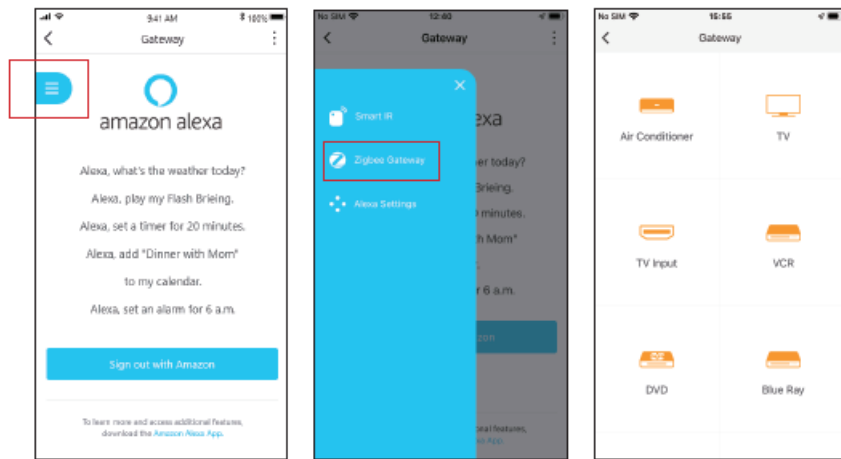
9:41 AM 100%
Gateway
amazon alexa
Alexa, what's the weather today?
Alexa, play my Flash Brieing.
Alexa, set a timer for 20 minutes.
Alexa, add "Dinner with Mom" to my calendar.
Alexa, set an alarm for 6 a.m.
Sign out with Amazon
To learn more and access additional features, download the Amazon Alexa App.

No SIM 12:40
Gateway
Smart IR
Zigbee Gateway
Alexa Settings
exa
her today?
Brieing.
0 minutes.
h Mom"
r 6 a.m.
azon
onal features,
xa App.

No SIM 15:55
Gateway
Air Conditioner
TV
TV Input
VCR
DVD
Blue Ray